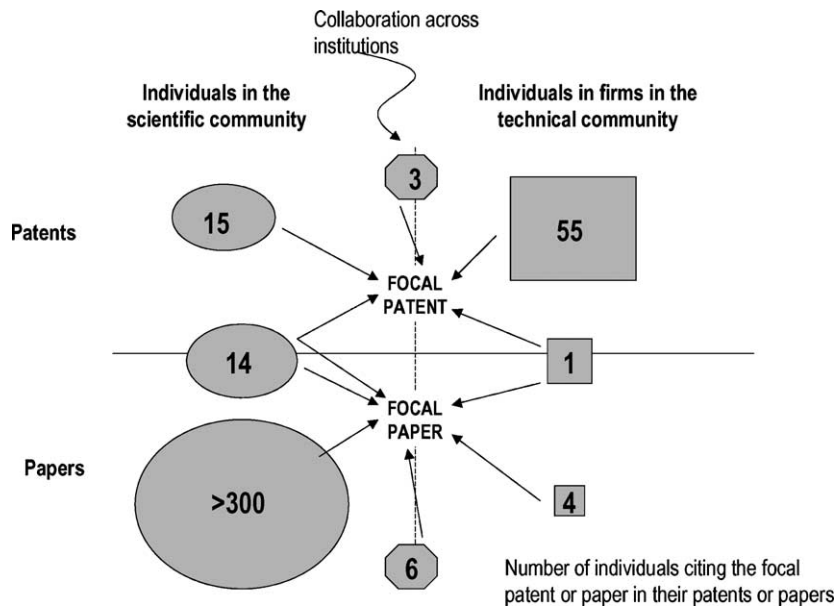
Collaboration across institutions

Individuals in the scientific community

Individuals in firms in the technical community

3

Patents

15

55

FOCAL PATENT

14

1

FOCAL PAPER

Papers

>300

4

6

Number of individuals citing the focal patent or paper in their patents or papers